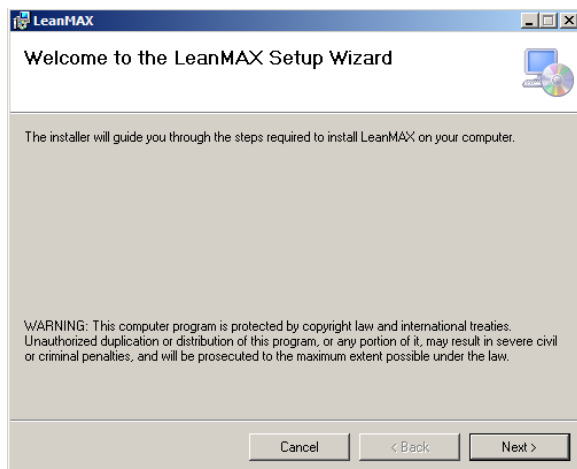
LeanMAX

Welcome to the LeanMAX Setup Wizard

The installer will guide you through the steps required to install LeanMAX on your computer.

WARNING: This computer program is protected by copyright law and international treaties. Unauthorized duplication or distribution of this program, or any portion of it, may result in severe civil or criminal penalties, and will be prosecuted to the maximum extent possible under the law.

Cancel
< Back
Next >